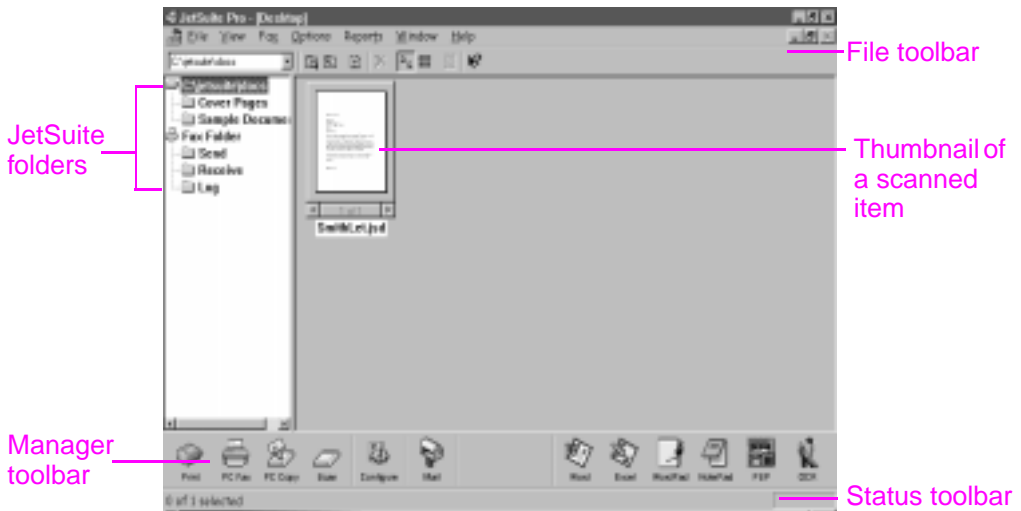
JetSuite Pro - [Desktop]

File View Fax Options Reports Window Help

C:\jetsuite\docs

JetSuite docs
Cover Pages
Sample Docume
Fax Folder
Send
Receive
Log

1 of 1

SmithLet.jsd

Print PC Fax PC Copy Scan Configure Mail

Word Excel WordPad NotePad PSP OCR

0 of 1 selected

File toolbar

JetSuite folders

Thumbnail of a scanned item

Manager toolbar

Status toolbar